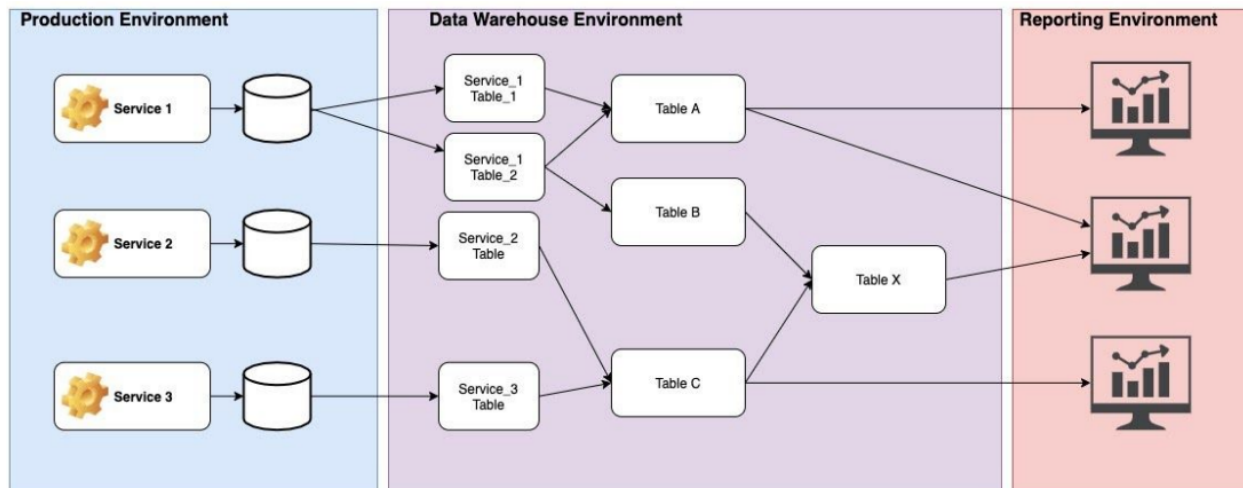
Production Environment

Service 1

Service 2

Service 3

Data Warehouse Environment

Service_1 Table_1

Service_1 Table_2

Service_2 Table

Service_3 Table

Table A

Table B

Table C

Table X

Reporting Environment